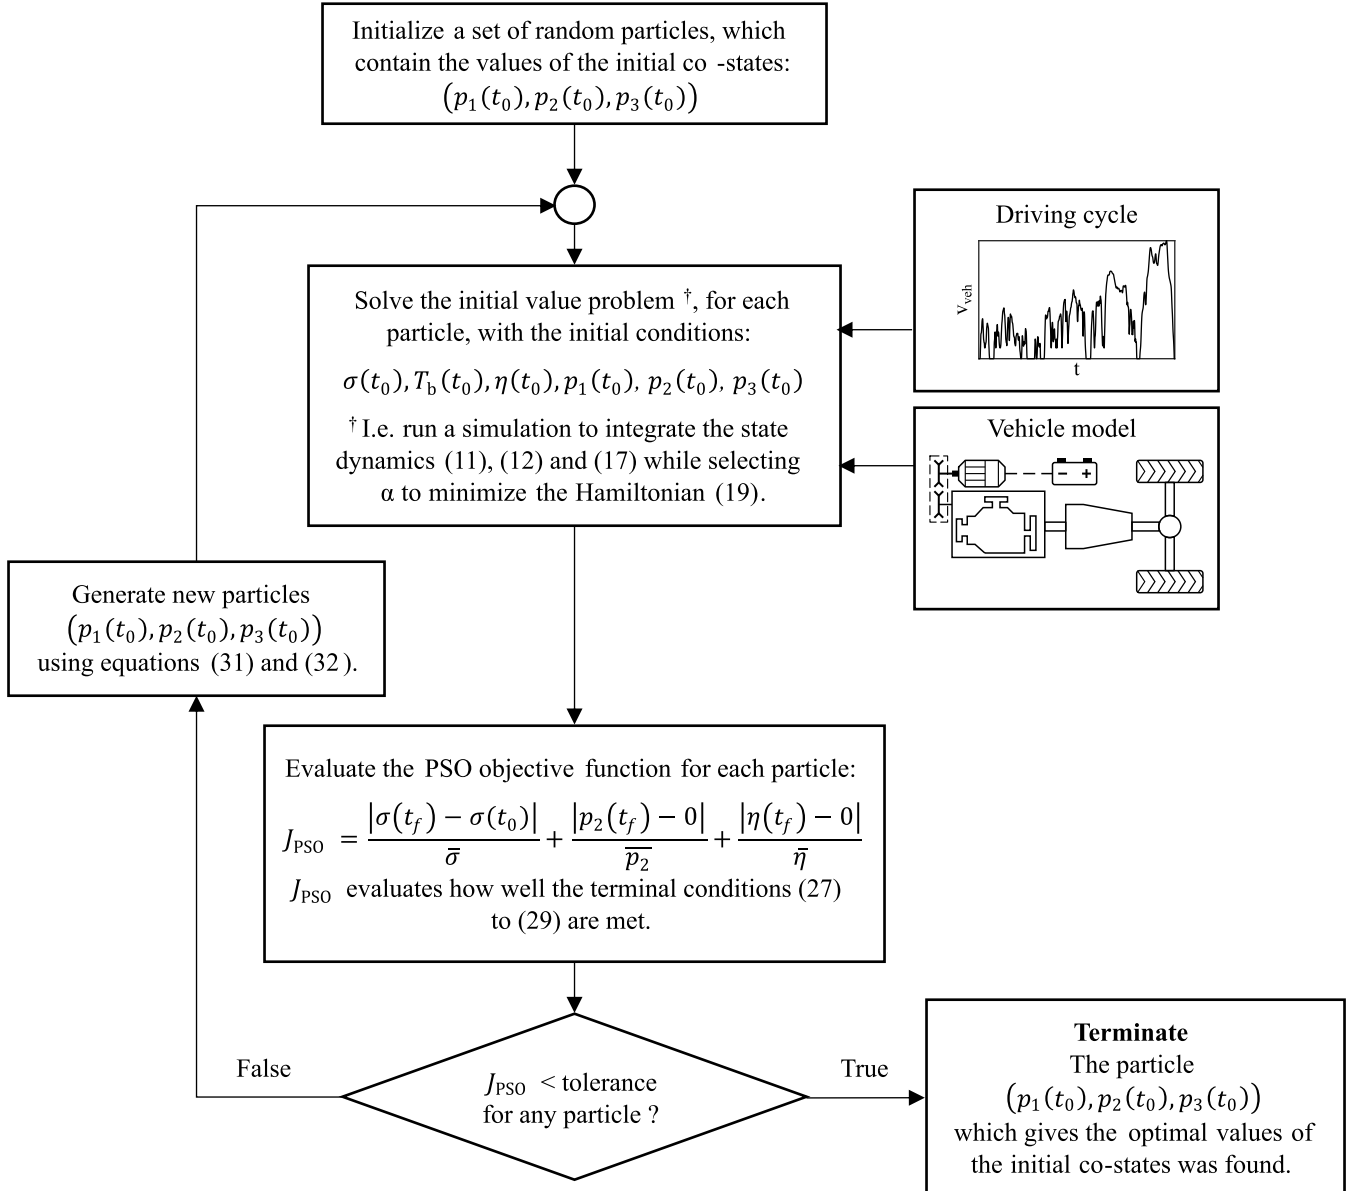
Initialize a set of random particles, which contain the values of the initial co -states: $\left(p_1(t_0), p_2(t_0), p_3(t_0)\right)$

Driving cycle

$v_{veh}$

t

Solve the initial value problem †, for each particle, with the initial conditions:

$\sigma(t_0), T_b(t_0), \eta(t_0), p_1(t_0), p_2(t_0), p_3(t_0)$

† I.e. run a simulation to integrate the state dynamics (11), (12) and (17) while selecting α to minimize the Hamiltonian (19).

Vehicle model

- +

Generate new particles $\left(p_1(t_0), p_2(t_0), p_3(t_0)\right)$ using equations (31) and (32 ).

Evaluate the PSO objective function for each particle:

$J_{PSO} = \frac{|\sigma(t_f) - \sigma(t_0)|}{\bar{\sigma}} + \frac{|p_2(t_f) - 0|}{\overline{p_2}} + \frac{|\eta(t_f) - 0|}{\bar{\eta}}$

$J_{PSO}$ evaluates how well the terminal conditions (27) to (29) are met.

False

$J_{PSO}$ < tolerance for any particle ?

True

**Terminate**
The particle $\left(p_1(t_0), p_2(t_0), p_3(t_0)\right)$ which gives the optimal values of the initial co-states was found.